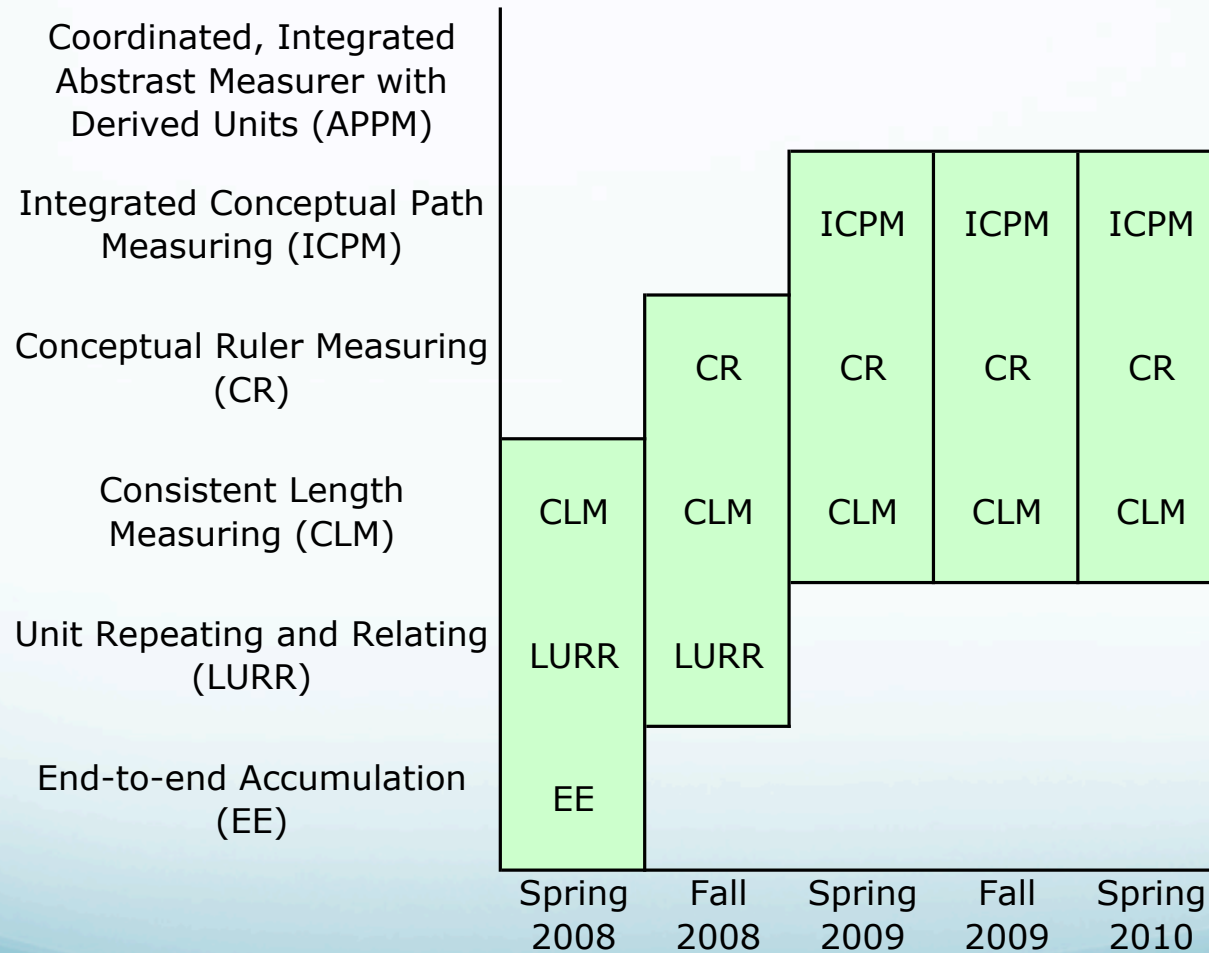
Coordinated, Integrated Abstrast Measurer with Derived Units (APPM)

Integrated Conceptual Path Measuring (ICPM)

Conceptual Ruler Measuring (CR)

Consistent Length Measuring (CLM)

Unit Repeating and Relating (LURR)

End-to-end Accumulation (EE)

| Spring 2008 | Fall 2008 | Spring 2009 | Fall 2009 | Spring 2010 |
|---|---|---|---|---|
| | | ICPM | ICPM | ICPM |
| | CR | CR | CR | CR |
| CLM | CLM | CLM | CLM | CLM |
| LURR | LURR | | | |
| EE | | | | |